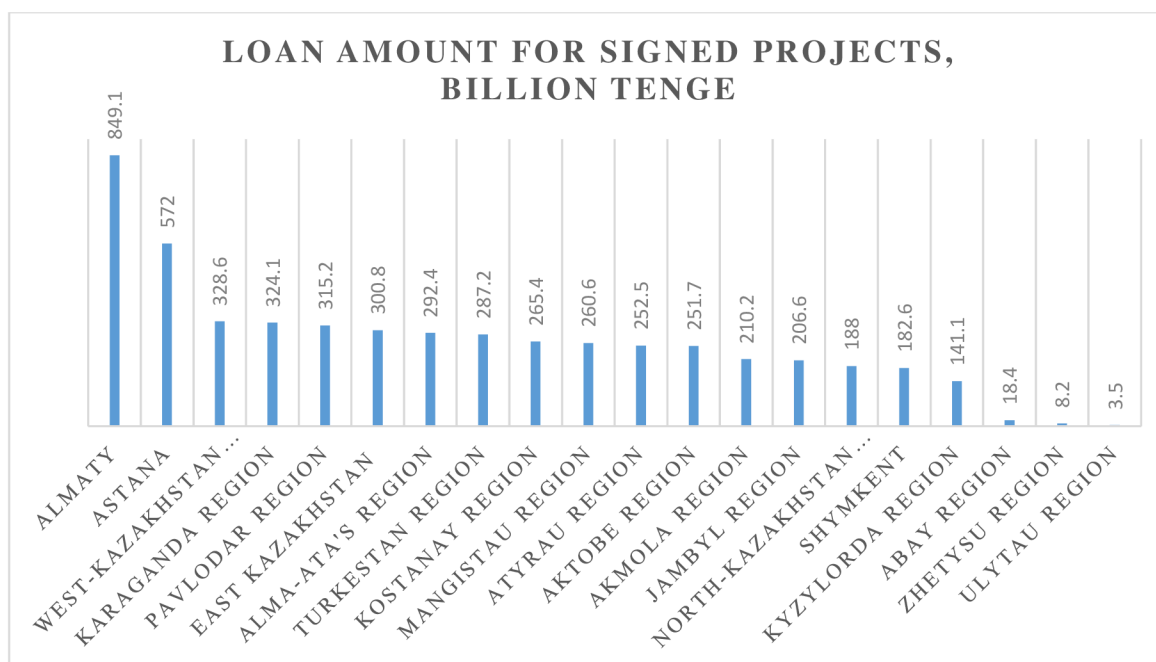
LOAN AMOUNT FOR SIGNED PROJECTS, BILLION TENGE

849.1
572
328.6
324.1
315.2
300.8
292.4
287.2
265.4
260.6
252.5
251.7
210.2
206.6
188
182.6
141.1
18.4
8.2
3.5

ALMATY
ASTANA
WEST-KAZAKHSTAN …
KARAGANDA REGION
PAVLODAR REGION
EAST KAZAKHSTAN
ALMA-ATA'S REGION
TURKESTAN REGION
KOSTANAY REGION
MANGISTAU REGION
ATYRAU REGION
AKTOBE REGION
AKMOLA REGION
JAMBYL REGION
NORTH-KAZAKHSTAN …
SHYMKENT
KYZYLORDA REGION
ABAY REGION
ZHETYSU REGION
ULYTAU REGION